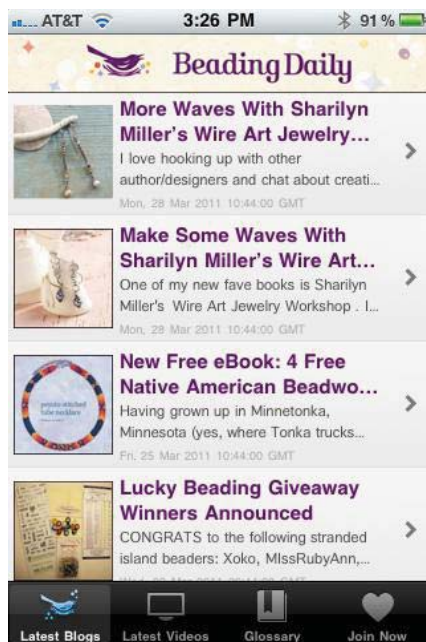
AT&T 3:26 PM 91 %

Beading Daily

More Waves With Sharilyn Miller's Wire Art Jewelry...
I love hooking up with other author/designers and chat about creati...
Mon, 28 Mar 2011 10:44:00 GMT

Make Some Waves With Sharilyn Miller's Wire Art...
One of my new fave books is Sharilyn Miller's Wire Art Jewelry Workshop . I...
Mon, 28 Mar 2011 10:44:00 GMT

New Free eBook: 4 Free Native American Beadwo...
Having grown up in Minnetonka, Minnesota (yes, where Tonka trucks...
Fri, 25 Mar 2011 10:44:00 GMT

Lucky Beading Giveaway Winners Announced
CONGRATS to the following stranded island beaders: Xoko, MIssRubyAnn,...
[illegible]

Latest Blogs Latest Videos Glossary Join Now